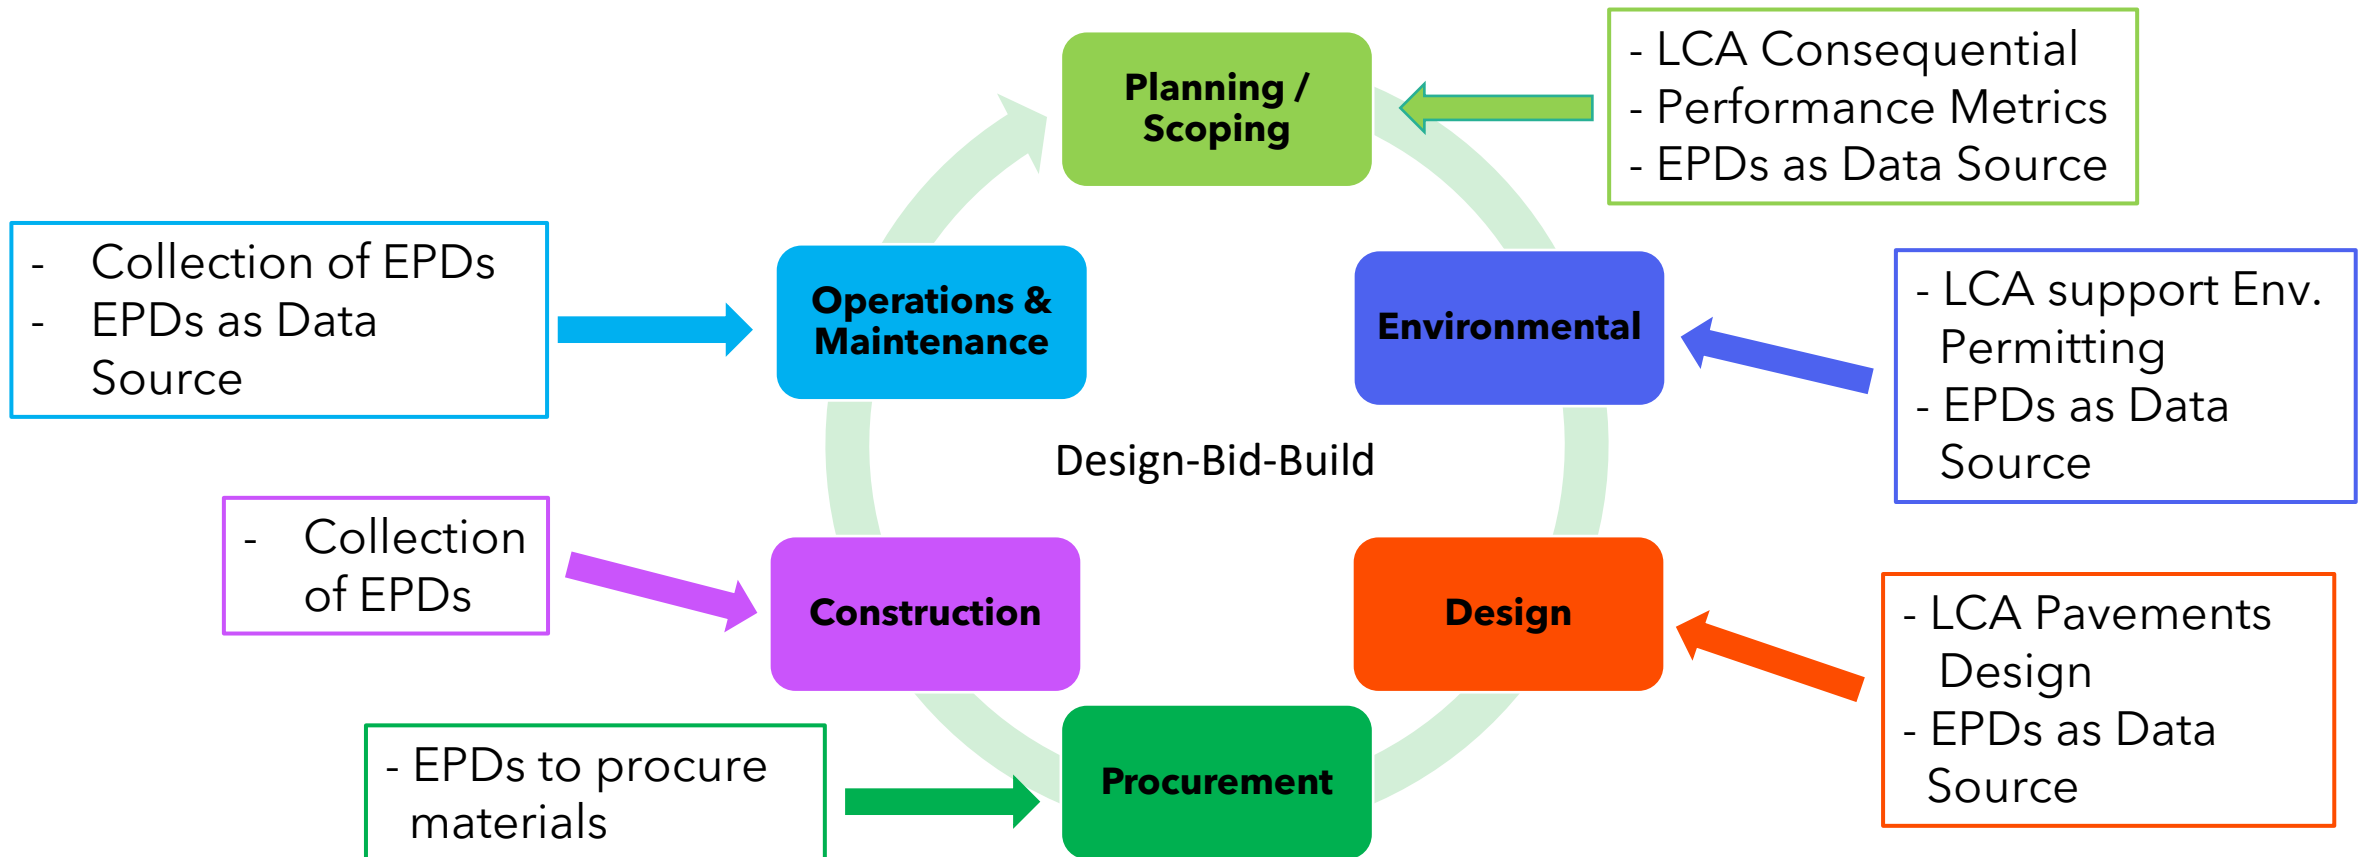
Planning / Scoping

- LCA Consequential
- Performance Metrics
- EPDs as Data Source

- Collection of EPDs
- EPDs as Data Source

Operations & Maintenance

Environmental

- LCA support Env. Permitting
- EPDs as Data Source

Design-Bid-Build

- Collection of EPDs

Construction

Design

- LCA Pavements Design
- EPDs as Data Source

- EPDs to procure materials

Procurement